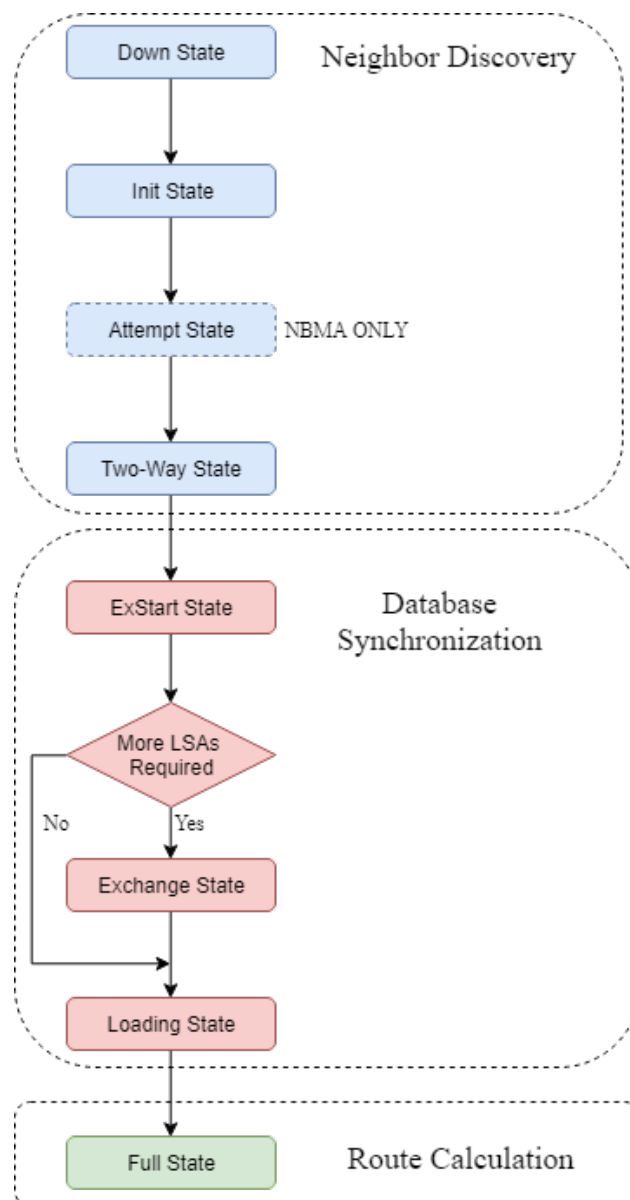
Down State

Neighbor Discovery

Init State

Attempt State

NBMA ONLY

Two-Way State

ExStart State

Database Synchronization

More LSAs Required

No

Yes

Exchange State

Loading State

Full State

Route Calculation